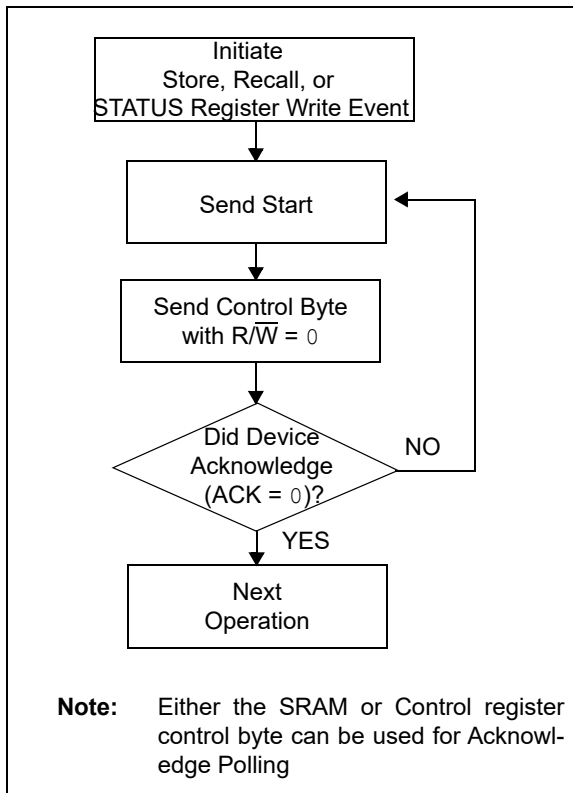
Initiate
Store, Recall, or
STATUS Register Write Event

Send Start

Send Control Byte
with $R/\overline{W}$ = 0

Did Device
Acknowledge
(ACK = 0)?

NO

YES

Next
Operation

**Note:** Either the SRAM or Control register control byte can be used for Acknowledge Polling